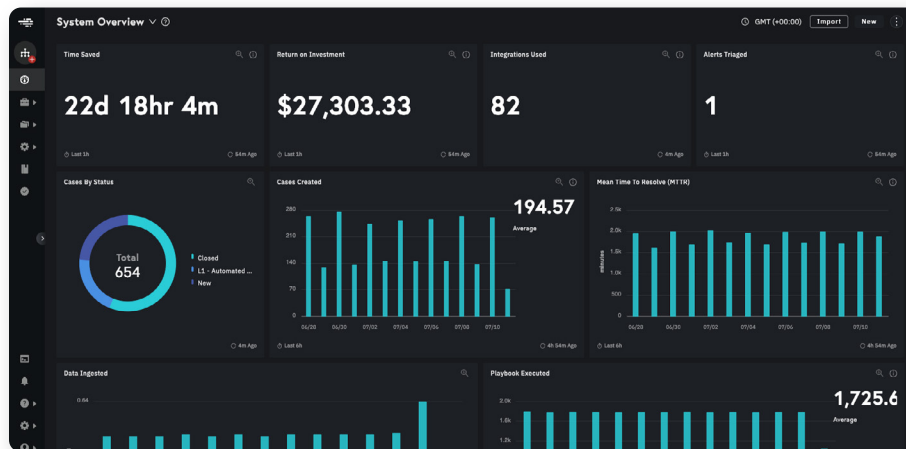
System Overview

GMT (+00:00) Import New

Time Saved

22d 18hr 4m

Last 1h 54m Ago

Return on Investment

$27,303.33

Last 1h 54m Ago

Integrations Used

82

54m Ago

Alerts Triaged

1

Last 1h 54m Ago

Cases By Status

Total
654

Closed
L1 - Automated ...
New

4m Ago

Cases Created

194.57
Average

280
210
140
70
0

06/28 06/30 07/02 07/04 07/06 07/08 07/10

Last 6h 4h 54m Ago

Mean Time To Resolve (MTTR)

2.5k
2.0k
1.5k
1.0k
500
0

minutes

06/28 06/30 07/02 07/04 07/06 07/08 07/10

Last 6h 4h 54m Ago

Data Ingested

0.64

Playbook Executed

1,725.6
Average

2.0k
1.6k
1.2k